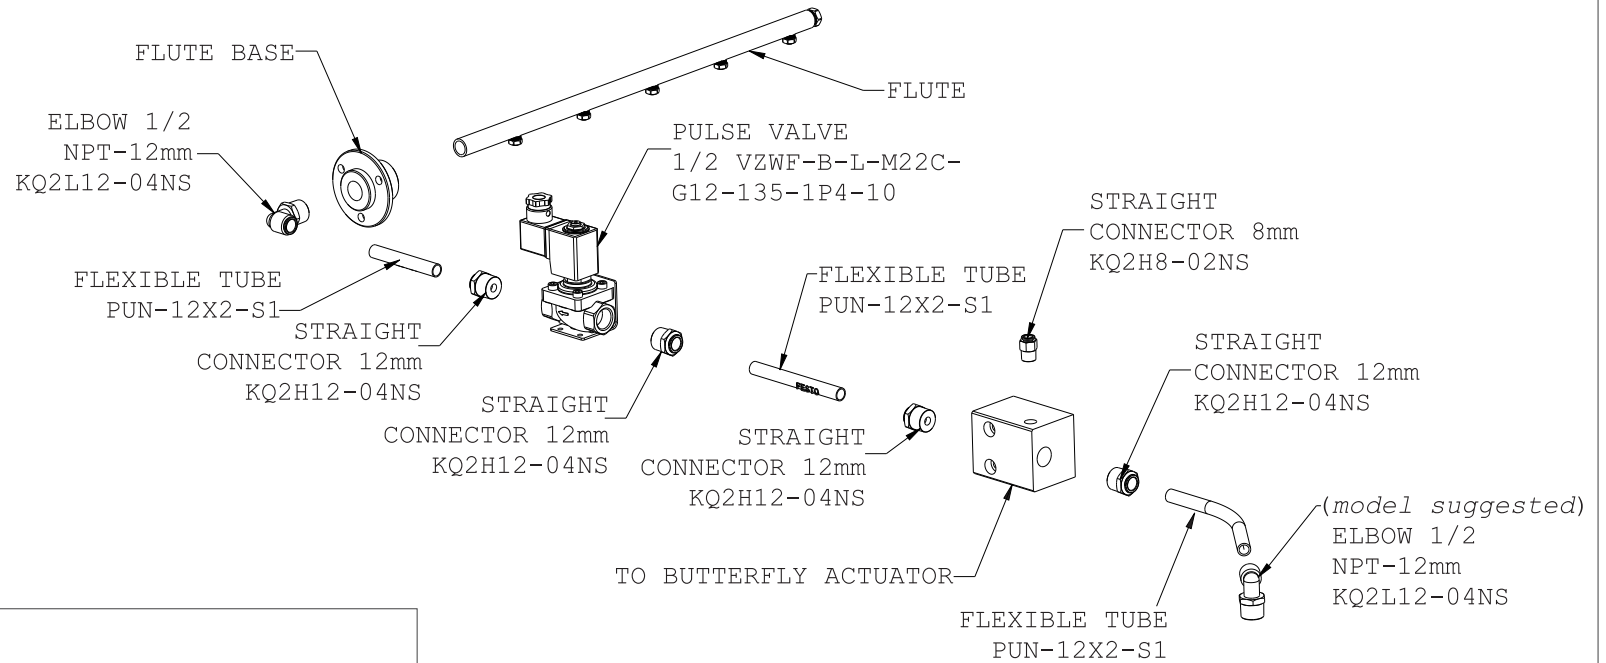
FLUTE BASE

FLUTE

ELBOW 1/2
NPT-12mm
KQ2L12-04NS

PULSE VALVE
1/2 VZWF-B-L-M22C-
G12-135-1P4-10

STRAIGHT
CONNECTOR 8mm
KQ2H8-02NS

FLEXIBLE TUBE
PUN-12X2-S1

FLEXIBLE TUBE
PUN-12X2-S1

STRAIGHT
CONNECTOR 12mm
KQ2H12-04NS

FESTO

STRAIGHT
CONNECTOR 12mm
KQ2H12-04NS

STRAIGHT
CONNECTOR 12mm
KQ2H12-04NS

STRAIGHT
CONNECTOR 12mm
KQ2H12-04NS

(model suggested)
ELBOW 1/2
NPT-12mm
KQ2L12-04NS

TO BUTTERFLY ACTUATOR

FLEXIBLE TUBE
PUN-12X2-S1